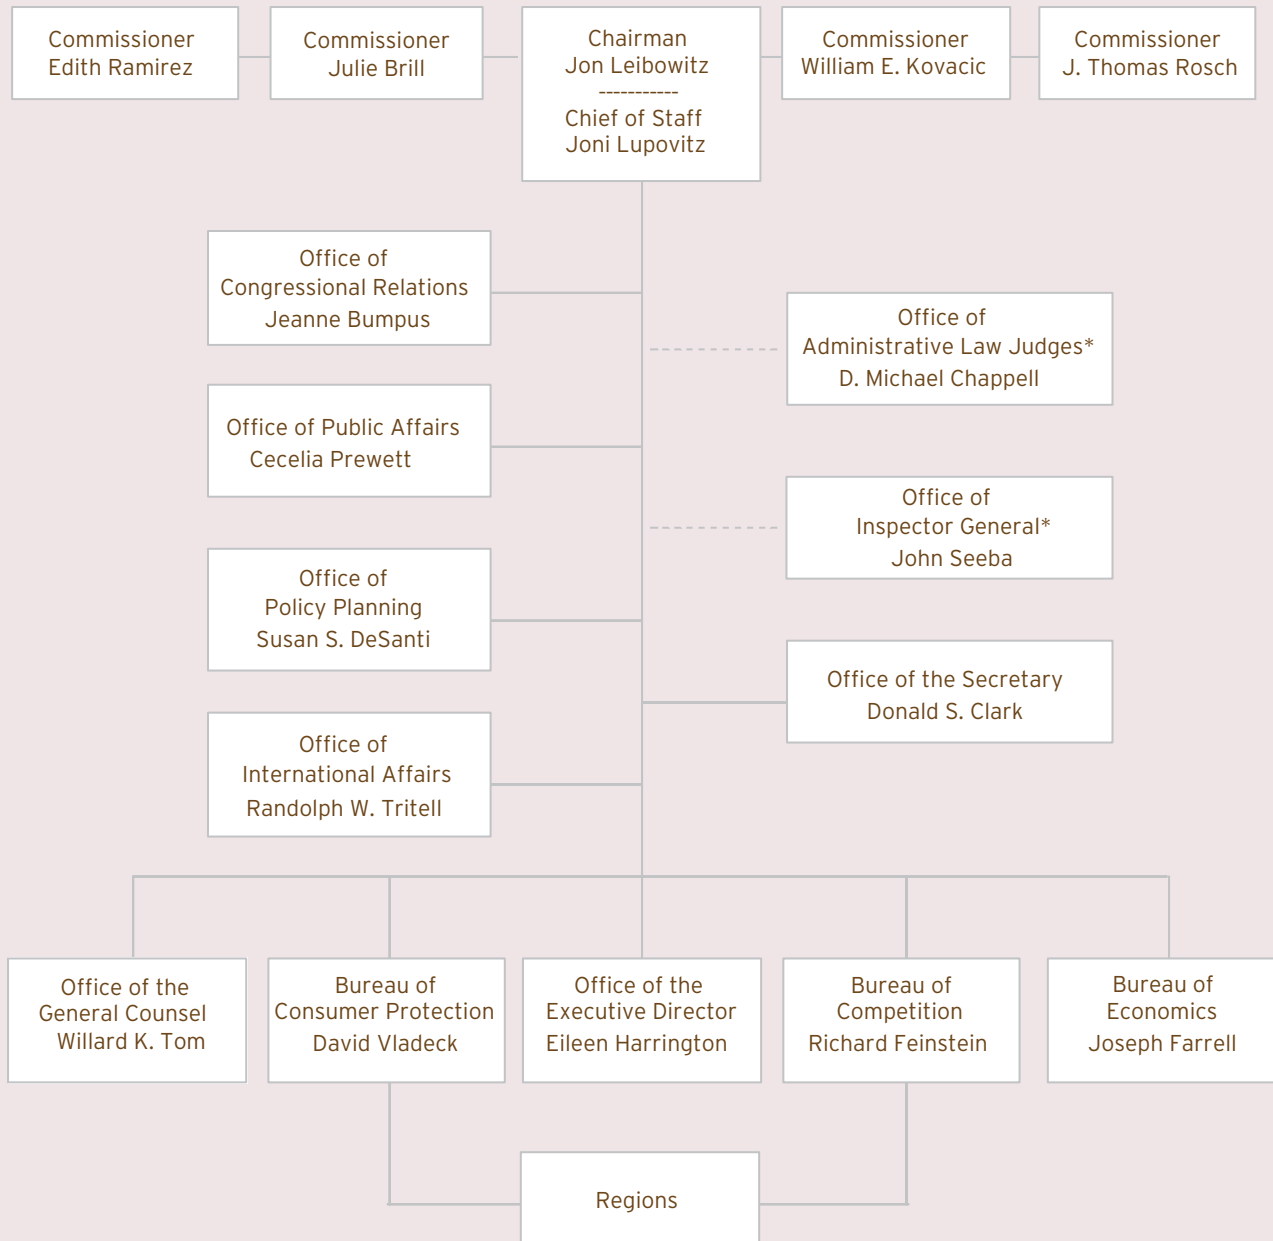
Commissioner
Edith Ramirez

Commissioner
Julie Brill

Chairman
Jon Leibowitz
-----------
Chief of Staff
Joni Lupovitz

Commissioner
William E. Kovacic

Commissioner
J. Thomas Rosch

Office of
Congressional Relations
Jeanne Bumpus

Office of
Administrative Law Judges*
D. Michael Chappell

Office of Public Affairs
Cecelia Prewett

Office of
Inspector General*
John Seeba

Office of
Policy Planning
Susan S. DeSanti

Office of the Secretary
Donald S. Clark

Office of
International Affairs
Randolph W. Tritell

Office of the
General Counsel
Willard K. Tom

Bureau of
Consumer Protection
David Vladeck

Office of the
Executive Director
Eileen Harrington

Bureau of
Competition
Richard Feinstein

Bureau of
Economics
Joseph Farrell

Regions